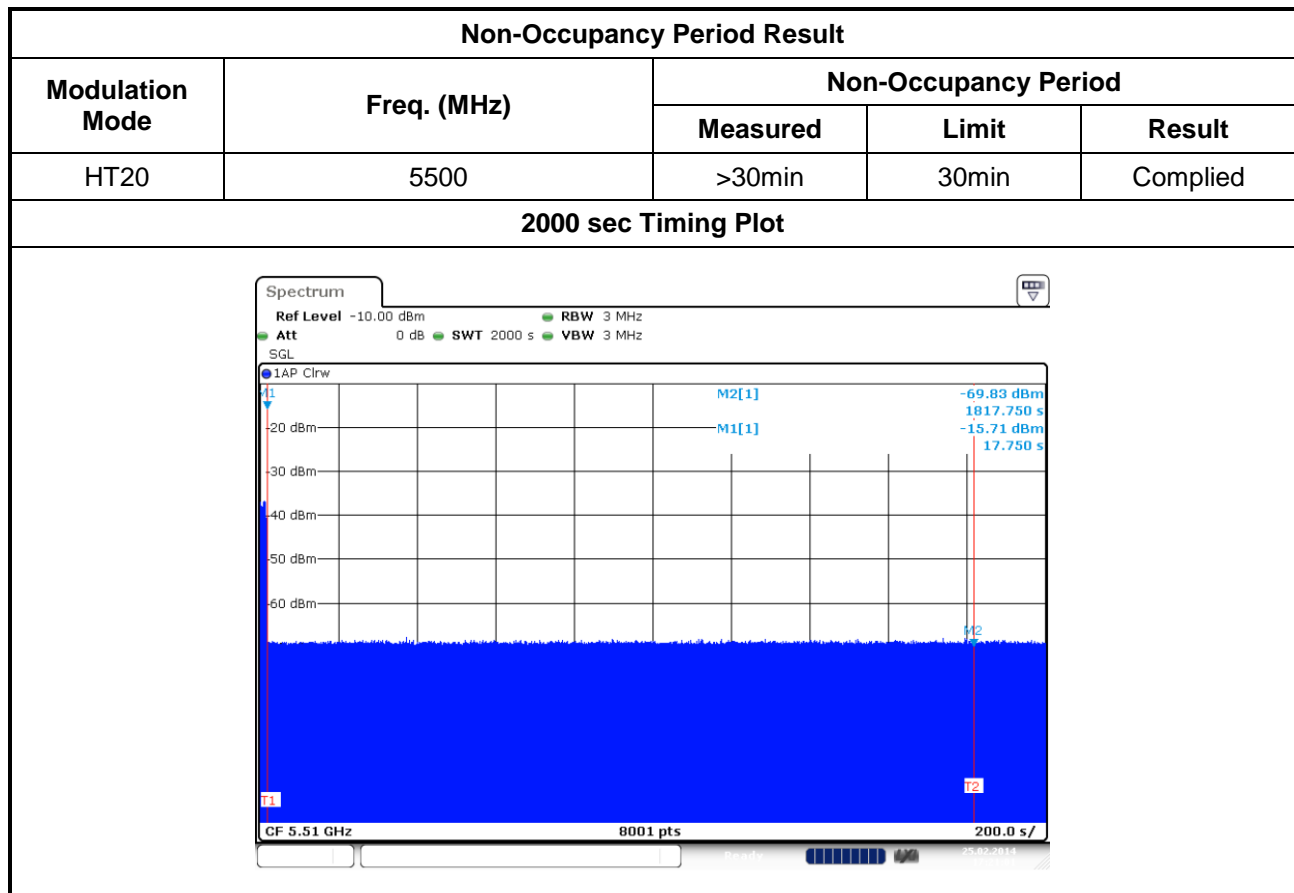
| Non-Occupancy Period Result | | | | |
|---|---|---|---|---|
| Modulation Mode | Freq. (MHz) | Non-Occupancy Period | | |
| | | Measured | Limit | Result |
| HT20 | 5500 | >30min | 30min | Complied |
| 2000 sec Timing Plot | | | | |

Spectrum
Ref Level -10.00 dBm RBW 3 MHz
Att 0 dB SWT 2000 s VBW 3 MHz
SGL
1AP Clrw
M1
M2[1] -69.83 dBm 1817.750 s
-20 dBm M1[1] -15.71 dBm 17.750 s
-30 dBm
-40 dBm
-50 dBm
-60 dBm
M2
T1
T2
CF 5.51 GHz 8001 pts 200.0 s/
Ready
25.02.2014